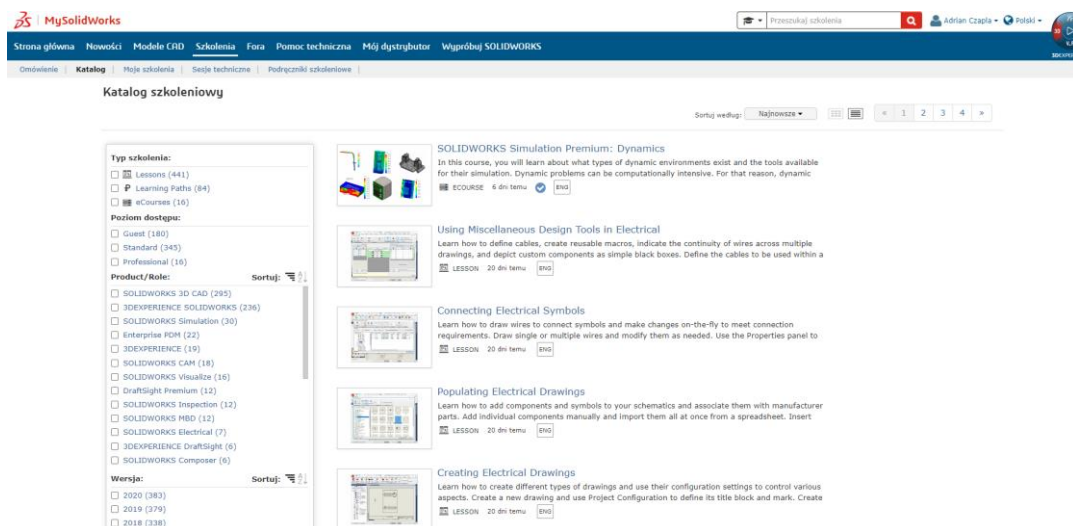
MySolidWorks

Przeszukaj szkolenia

Adrian Czapla ▾ Polski ▾

Strona główna Nowości Modele CAD Szkolenia Fora Pomoc techniczna Mój dystrybutor Wypróbuj SOLIDWORKS

Omówienie | Katalog | Moje szkolenia | Sesje techniczne | Podręczniki szkoleniowe |

Katalog szkoleniowy

Sortuj według: Najnowsze ▾

« 1 2 3 4 »

Typ szkolenia:
Lessons (441)
Learning Paths (84)
eCourses (16)
Poziom dostępu:
Guest (180)
Standard (345)
Professional (16)
Product/Role: Sortuj:
SOLIDWORKS 3D CAD (295)
3DEXPERIENCE SOLIDWORKS (236)
SOLIDWORKS Simulation (30)
Enterprise PDM (22)
3DEXPERIENCE (19)
SOLIDWORKS CAM (18)
SOLIDWORKS Visualize (16)
DraftSight Premium (12)
SOLIDWORKS Inspection (12)
SOLIDWORKS MBD (12)
SOLIDWORKS Electrical (7)
3DEXPERIENCE DraftSight (6)
SOLIDWORKS Composer (6)
Wersja: Sortuj:
2020 (383)
2019 (379)
2018 (338)

SOLIDWORKS Simulation Premium: Dynamics
In this course, you will learn about what types of dynamic environments exist and the tools available for their simulation. Dynamic problems can be computationally intensive. For that reason, dynamic
ECOURSE 6 dni temu ENG

Using Miscellaneous Design Tools in Electrical
Learn how to define cables, create reusable macros, indicate the continuity of wires across multiple drawings, and depict custom components as simple black boxes. Define the cables to be used within a
LESSON 20 dni temu ENG

Connecting Electrical Symbols
Learn how to draw wires to connect symbols and make changes on-the-fly to meet connection requirements. Draw single or multiple wires and modify them as needed. Use the Properties panel to
LESSON 20 dni temu ENG

Populating Electrical Drawings
Learn how to add components and symbols to your schematics and associate them with manufacturer parts. Add individual components manually and import them all at once from a spreadsheet. Insert
LESSON 20 dni temu ENG

Creating Electrical Drawings
Learn how to create different types of drawings and use their configuration settings to control various aspects. Create a new drawing and use Project Configuration to define its title block and mark. Create
LESSON 20 dni temu ENG